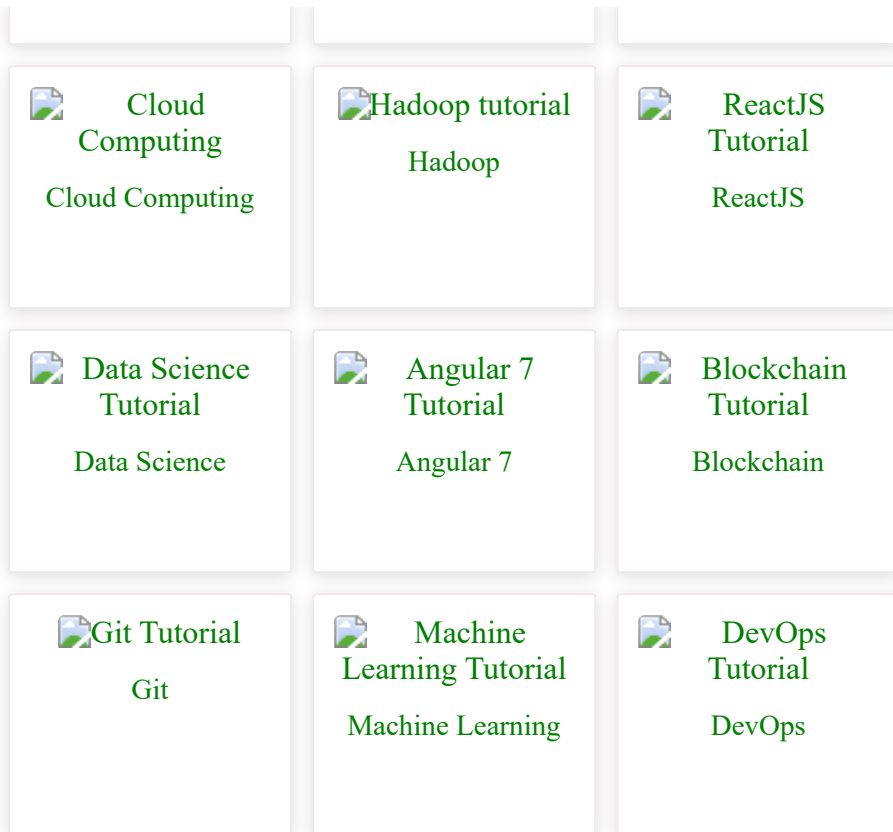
Cloud Computing

Cloud Computing

Hadoop tutorial

Hadoop

ReactJS Tutorial

ReactJS

Data Science Tutorial

Data Science

Angular 7 Tutorial

Angular 7

Blockchain Tutorial

Blockchain

Git Tutorial

Git

Machine Learning Tutorial

Machine Learning

DevOps Tutorial

DevOps